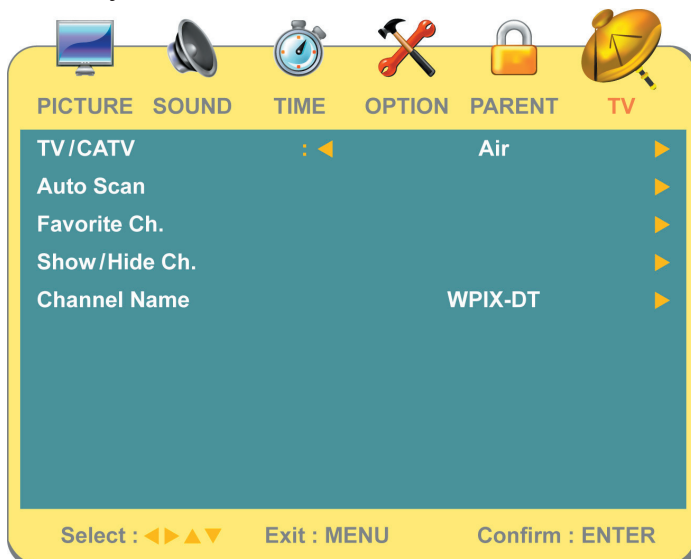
PICTURE SOUND TIME OPTION PARENT TV

| | | | |
|---|---|---|---|
| TV/CATV | : ◀ | Air | ▶ |
| Auto Scan | | | ▶ |
| Favorite Ch. | | | ▶ |
| Show/Hide Ch. | | | ▶ |
| Channel Name | | WPIX-DT | ▶ |

Select : ◀▶▲▼ Exit : MENU Confirm : ENTER